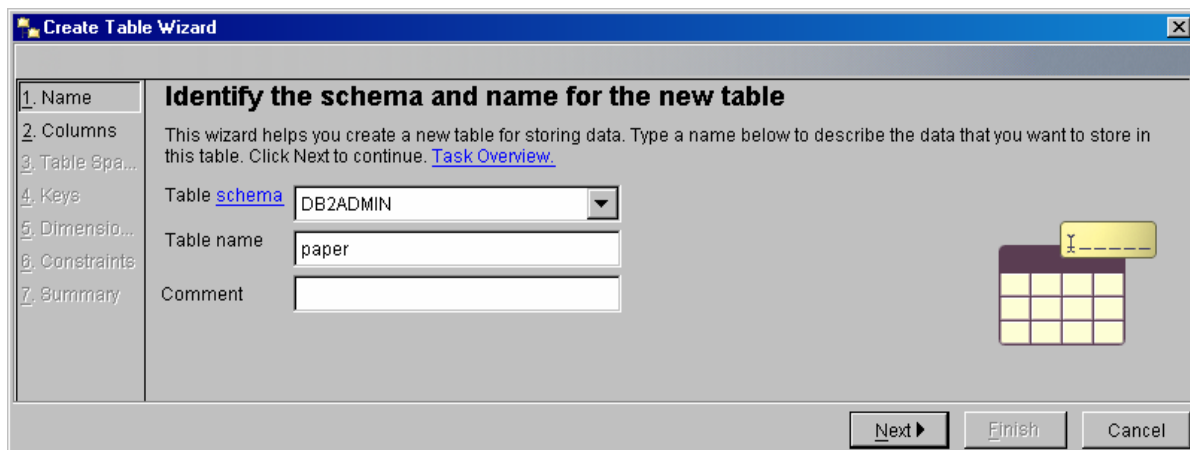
Create Table Wizard

1. Name
2. Columns
3. Table Spa...
4. Keys
5. Dimensio...
6. Constraints
7. Summary

Identify the schema and name for the new table

This wizard helps you create a new table for storing data. Type a name below to describe the data that you want to store in this table. Click Next to continue. Task Overview.

Table schema DB2ADMIN
Table name paper
Comment

Next Finish Cancel